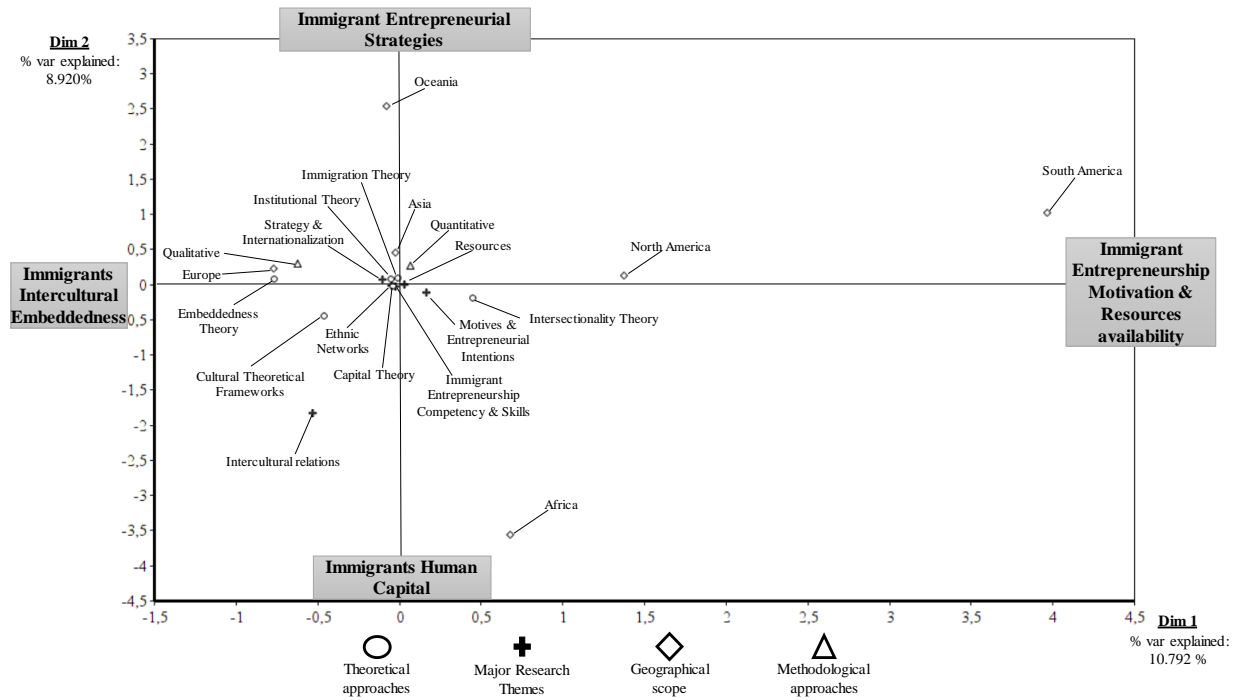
Immigrant Entrepreneurial Strategies

Dim 2
% var explained: 8.920%

3,5
3
2,5
2
1,5
1
0,5
0
-0,5
-1
-1,5
-2
-2,5
-3
-3,5
-4
-4,5

Oceania

South America

Immigration Theory

Institutional Theory

Asia

Quantitative

Strategy & Internationalization

Resources

Qualitative

North America

Immigrants Intercultural Embeddedness

Europe

Immigrant Entrepreneurship Motivation & Resources availability

Embeddedness Theory

Intersectionality Theory

Motives & Entrepreneurial Intentions

Ethnic Networks

Cultural Theoretical Frameworks

Capital Theory

Immigrant Entrepreneurship Competency & Skills

Intercultural relations

Africa

Immigrants Human Capital

-1,5
-1
-0,5
0
0,5
1
1,5
2
2,5
3
3,5
4
4,5

Dim 1
% var explained: 10.792 %

Theoretical approaches

Major Research Themes

Geographical scope

Methodological approaches